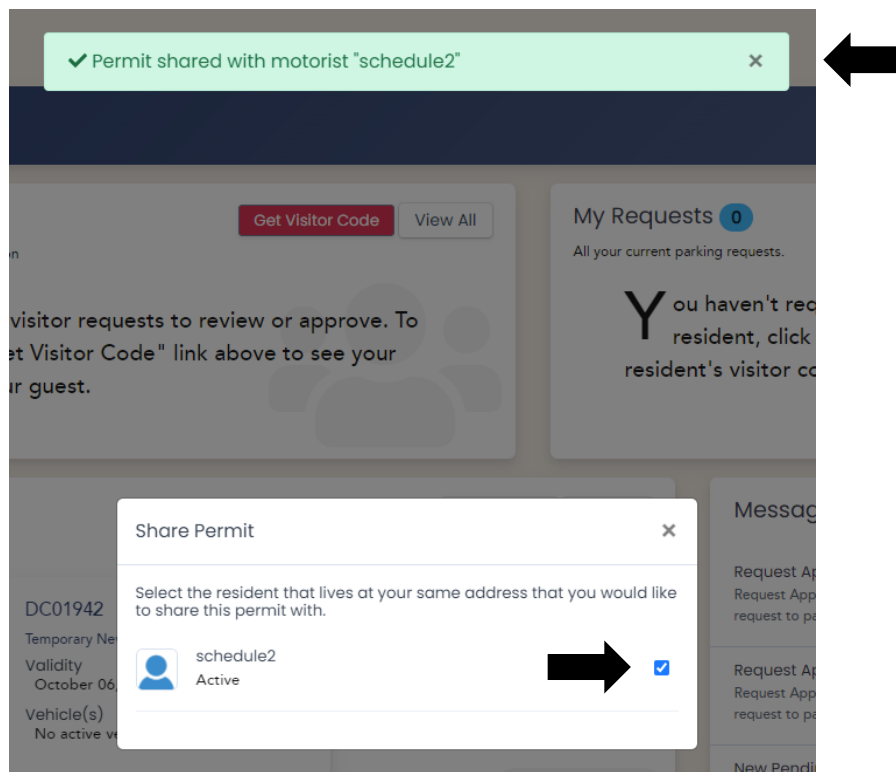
✔ Permit shared with motorist "schedule2" ×

Get Visitor Code View All

on

visitor requests to review or approve. To et Visitor Code" link above to see your ur guest.

My Requests 0

All your current parking requests.

You haven't re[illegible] resident, click resident's visitor c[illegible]

DC01942

Temporary Ne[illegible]

Validity

October 06,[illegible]

Vehicle(s)

No active ve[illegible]

Share Permit ×

Select the resident that lives at your same address that you would like to share this permit with.

schedule2

Active

Messag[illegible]

Request Ap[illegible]

Request App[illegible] request to pa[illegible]

Request Ap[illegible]

Request App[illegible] request to pa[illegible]

New Pendi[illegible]